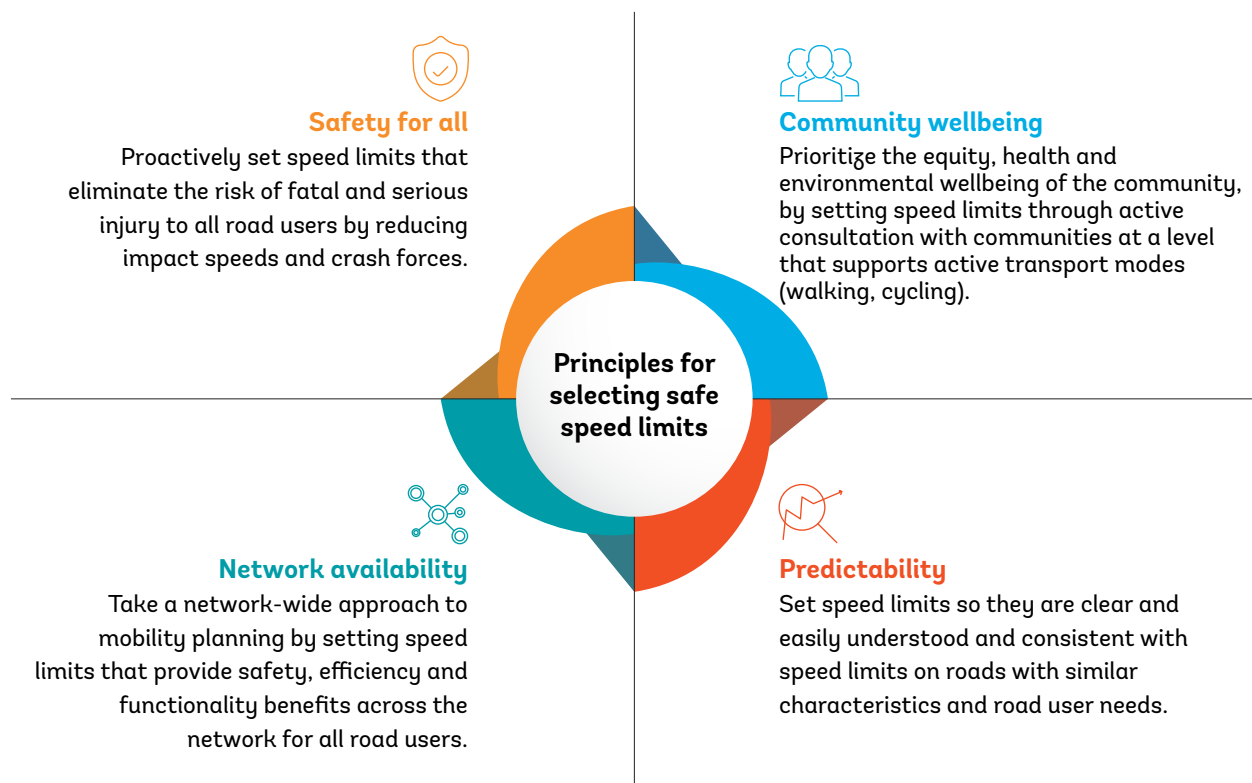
Safety for all

Proactively set speed limits that eliminate the risk of fatal and serious injury to all road users by reducing impact speeds and crash forces.

Community wellbeing

Prioritize the equity, health and environmental wellbeing of the community, by setting speed limits through active consultation with communities at a level that supports active transport modes (walking, cycling).

Principles for selecting safe speed limits

Network availability

Take a network-wide approach to mobility planning by setting speed limits that provide safety, efficiency and functionality benefits across the network for all road users.

Predictability

Set speed limits so they are clear and easily understood and consistent with speed limits on roads with similar characteristics and road user needs.